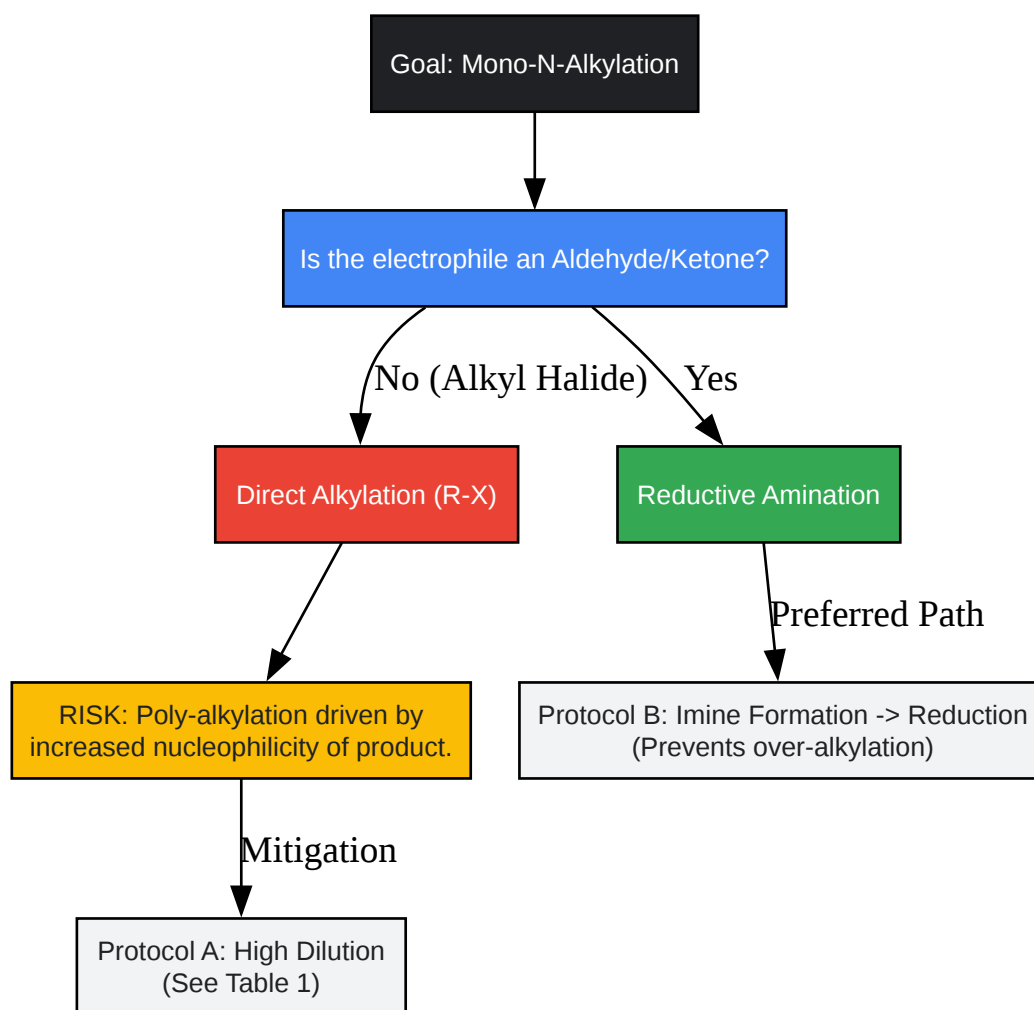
Goal: Mono-N-Alkylation

Is the electrophile an Aldehyde/Ketone?

No (Alkyl Halide)

Yes

Direct Alkylation (R-X)

Reductive Amination

Preferred Path

RISK: Poly-alkylation driven by increased nucleophilicity of product.

Protocol B: Imine Formation -> Reduction (Prevents over-alkylation)

Mitigation

Protocol A: High Dilution (See Table 1)